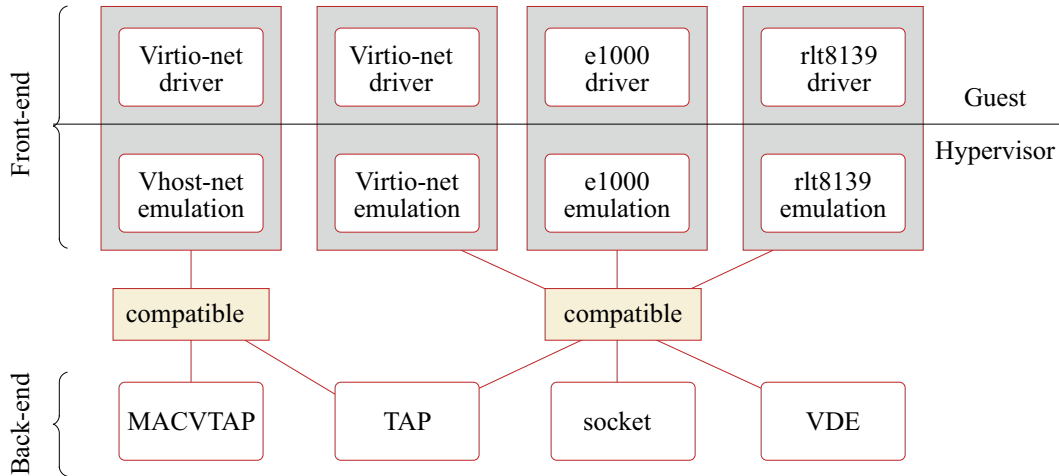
Front-end

Virtio-net driver

Virtio-net driver

e1000 driver

rlt8139 driver

Guest

Hypervisor

Vhost-net emulation

Virtio-net emulation

e1000 emulation

rlt8139 emulation

compatible

compatible

Back-end

MACVTAP

TAP

socket

VDE